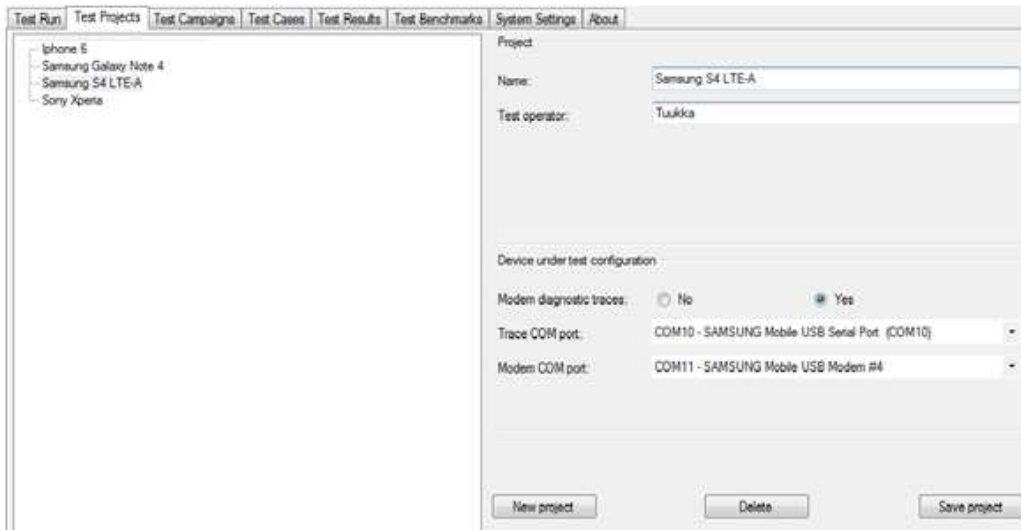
Test Run | Test Projects | Test Campaigns | Test Cases | Test Results | Test Benchmarks | System Settings | About

Iphone 6
Samsung Galaxy Note 4
Samsung S4 LTE-A
Sony Xperia

Project

Name: Samsung S4 LTE-A

Test operator: Tuukka

Device under test configuration

Modem diagnostic traces: No Yes

Trace COM port: COM10 - SAMSUNG Mobile USB Serial Port (COM10)

Modem COM port: COM11 - SAMSUNG Mobile USB Modem #4

New project

Delete

Save project